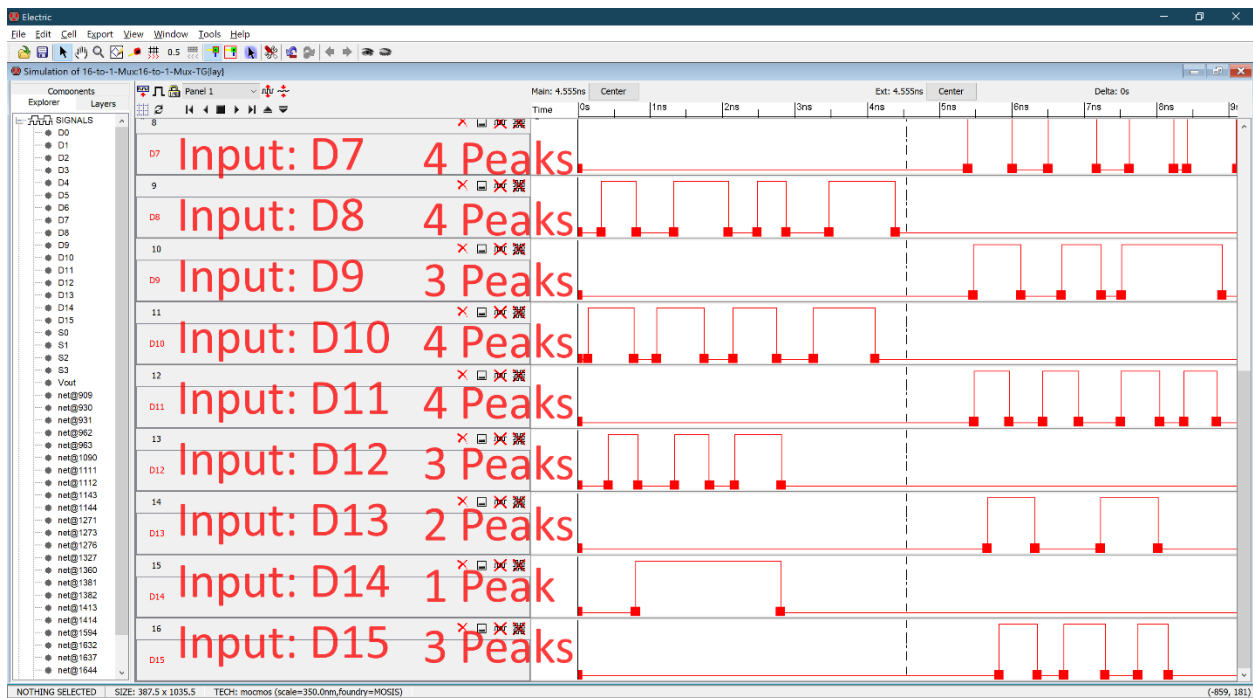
Electric

File Edit Cell Export View Window Tools Help

0.5

Simulation of 16-to-1-Mux:16-to-1-Mux-TG{lay}

Components
Explorer Layers

SIGNALS
D0
D1
D2
D3
D4
D5
D6
D7
D8
D9
D10
D11
D12
D13
D14
D15
S0
S1
S2
S3
Vout
net@909
net@930
net@931
net@962
net@963
net@1090
net@1111
net@1112
net@1143
net@1144
net@1271
net@1273
net@1276
net@1327
net@1360
net@1381
net@1382
net@1413
net@1414
net@1594
net@1632
net@1637
net@1644

Panel 1

Main: 4.555ns Center Ext: 4.555ns Center Delta: 0s

Time 0s 1ns 2ns 3ns 4ns 5ns 6ns 7ns 8ns 9n

8
D7 Input: D7 4 Peaks

9
D8 Input: D8 4 Peaks

10
D9 Input: D9 3 Peaks

11
D10 Input: D10 4 Peaks

12
D11 Input: D11 4 Peaks

13
D12 Input: D12 3 Peaks

14
D13 Input: D13 2 Peaks

15
D14 Input: D14 1 Peak

16
D15 Input: D15 3 Peaks

NOTHING SELECTED SIZE: 387.5 x 1035.5 TECH: mocmos (scale=350.0nm,foundry=MOSIS) (-859, 181)